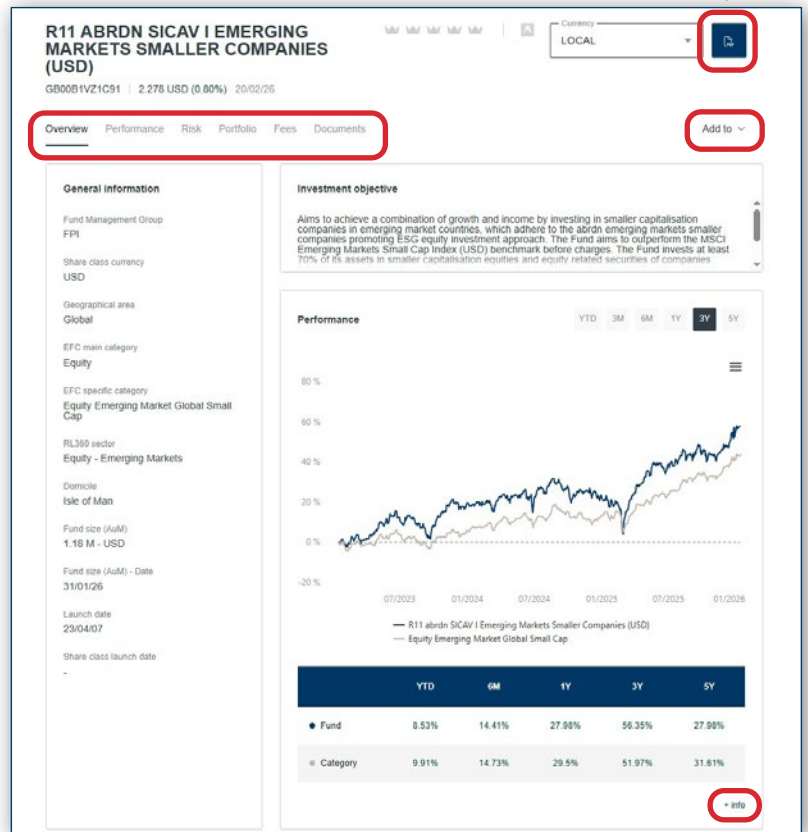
R11 ABRDN SICAV I EMERGING MARKETS SMALLER COMPANIES (USD)

GB00B1VZ1C91 | 2.278 USD (0.80%) 20/02/26

Currency
LOCAL

Overview Performance Risk Portfolio Fees Documents

Add to

General information

Fund Management Group
FPI

Share class currency
USD

Geographical area
Global

EFC main category
Equity

EFC specific category
Equity Emerging Market Global Small Cap

RL360 sector
Equity - Emerging Markets

Domicile
Isle of Man

Fund size (AuM)
1.18 M - USD

Fund size (AuM) - Date
31/01/26

Launch date
23/04/07

Share class launch date
-

Investment objective

Aims to achieve a combination of growth and income by investing in smaller capitalisation companies in emerging market countries, which adhere to the abrdn emerging markets smaller companies promoting ESG equity investment approach. The Fund aims to outperform the MSCI Emerging Markets Small Cap Index (USD) benchmark before charges. The Fund invests at least 70% of its assets in smaller capitalisation equities and equity related securities of companies

Performance

YTD 3M 6M 1Y 3Y 5Y

80 %
60 %
40 %
20 %
0 %
-20 %

07/2023 01/2024 07/2024 01/2025 07/2025 01/2026

R11 abrdn SICAV I Emerging Markets Smaller Companies (USD)
Equity Emerging Market Global Small Cap

| | YTD | 6M | 1Y | 3Y | 5Y |
|---|---|---|---|---|---|
| Fund | 8.53% | 14.41% | 27.98% | 56.35% | 27.98% |
| Category | 9.91% | 14.73% | 29.5% | 51.97% | 31.61% |

+ info